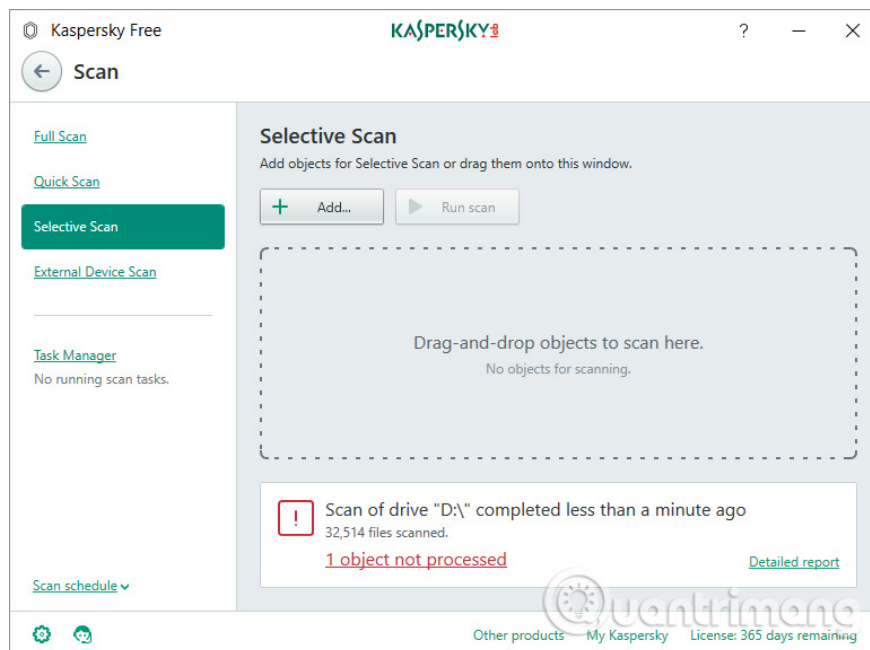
Kaspersky Free
KASPERSKY lab
?
Scan

Full Scan
Quick Scan
Selective Scan
External Device Scan

Task Manager
No running scan tasks.

Scan schedule

Selective Scan
Add objects for Selective Scan or drag them onto this window.

Add...
Run scan

Drag-and-drop objects to scan here.
No objects for scanning.

!
Scan of drive "D:\" completed less than a minute ago
32,514 files scanned.
1 object not processed
Detailed report

quantrimang

Other products
My Kaspersky
License: 365 days remaining